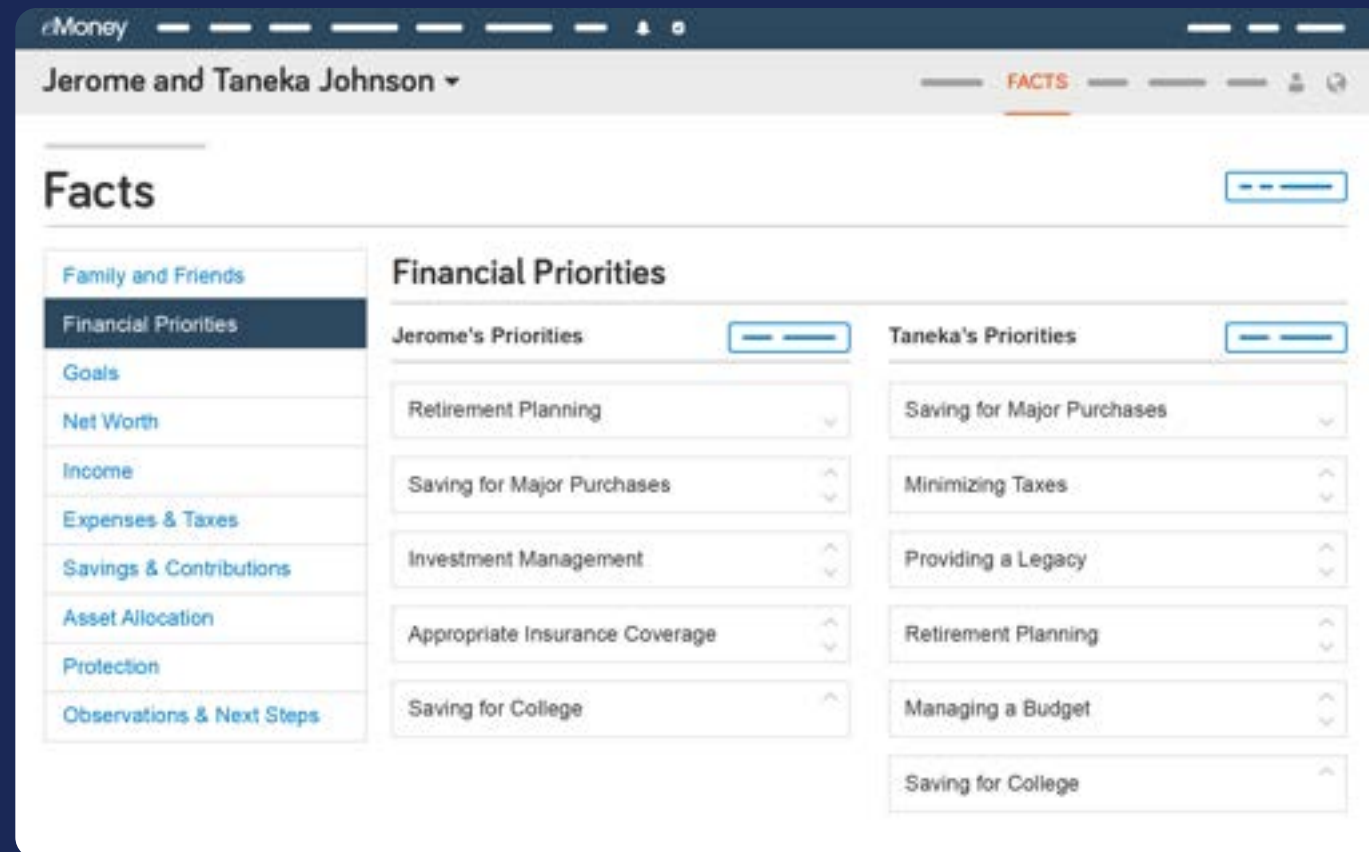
eMoney

Jerome and Taneka Johnson

FACTS

Facts

Family and Friends
Financial Priorities
Goals
Net Worth
Income
Expenses & Taxes
Savings & Contributions
Asset Allocation
Protection
Observations & Next Steps

Financial Priorities

Jerome's Priorities

Retirement Planning
Saving for Major Purchases
Investment Management
Appropriate Insurance Coverage
Saving for College

Taneka's Priorities

Saving for Major Purchases
Minimizing Taxes
Providing a Legacy
Retirement Planning
Managing a Budget
Saving for College